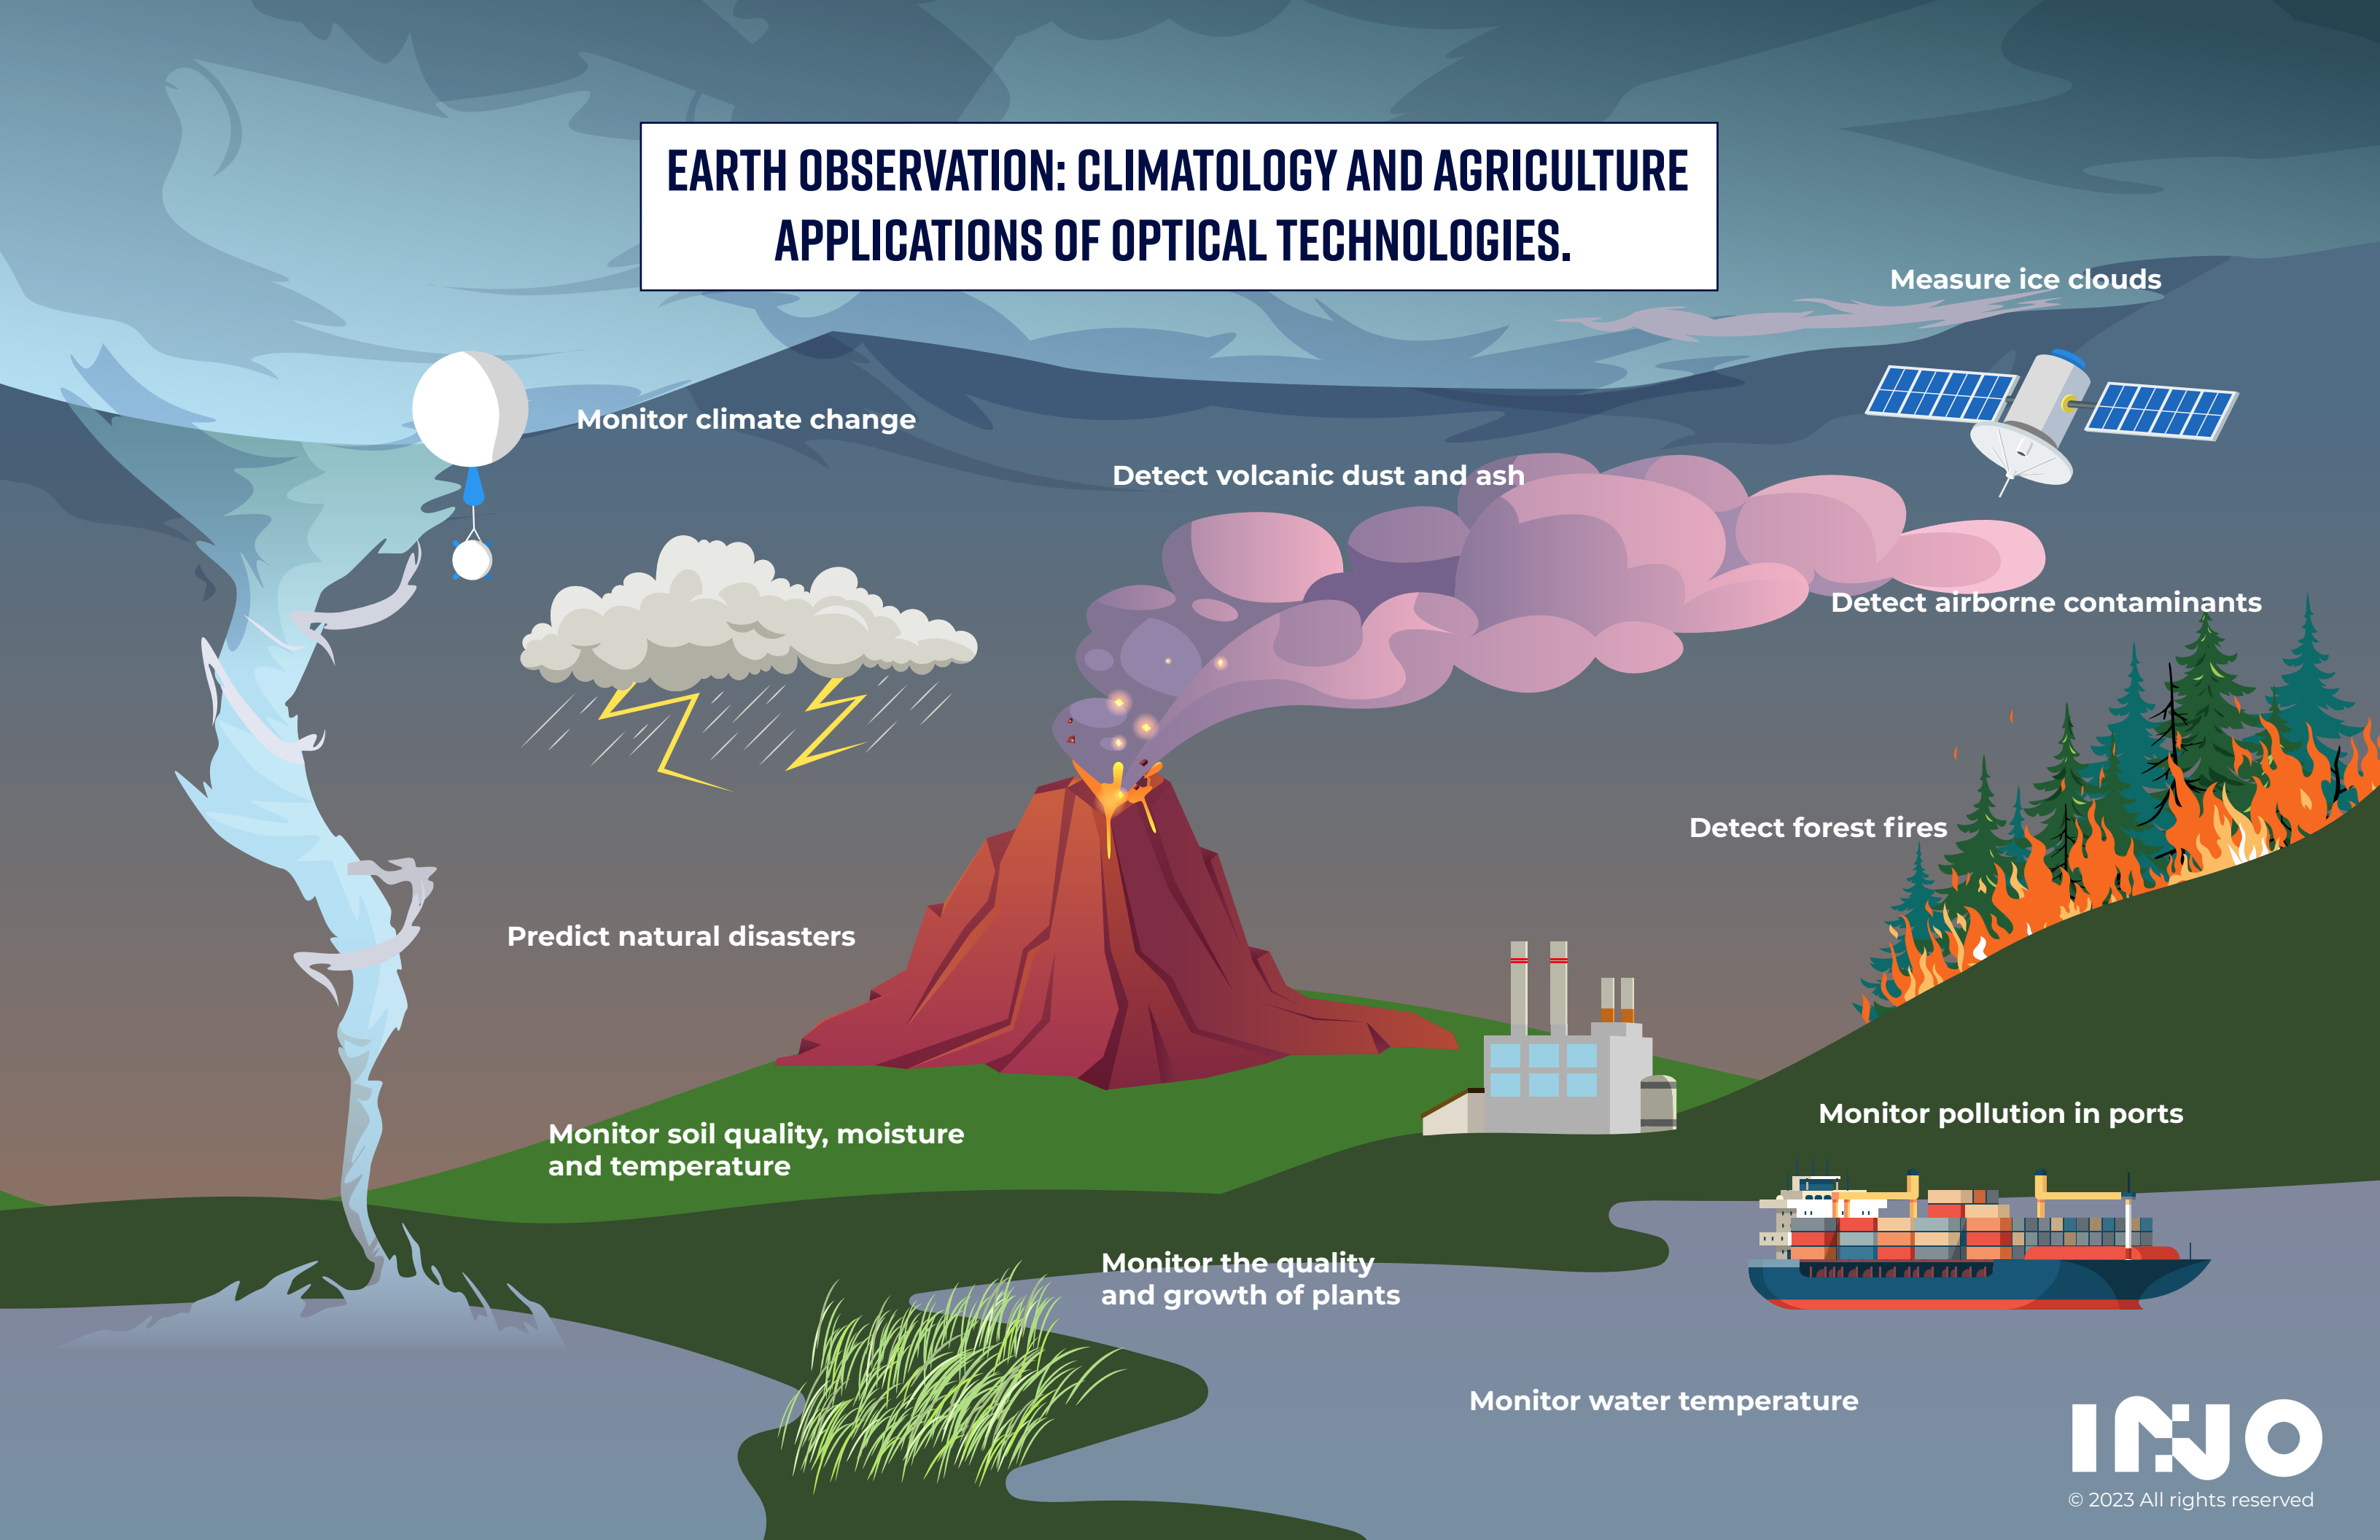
EARTH OBSERVATION: CLIMATOLOGY AND AGRICULTURE APPLICATIONS OF OPTICAL TECHNOLOGIES.

Measure ice clouds

Monitor climate change

Detect volcanic dust and ash

Detect airborne contaminants

Detect forest fires

Predict natural disasters

Monitor pollution in ports

Monitor soil quality, moisture and temperature

Monitor the quality and growth of plants

Monitor water temperature

INO

© 2023 All rights reserved